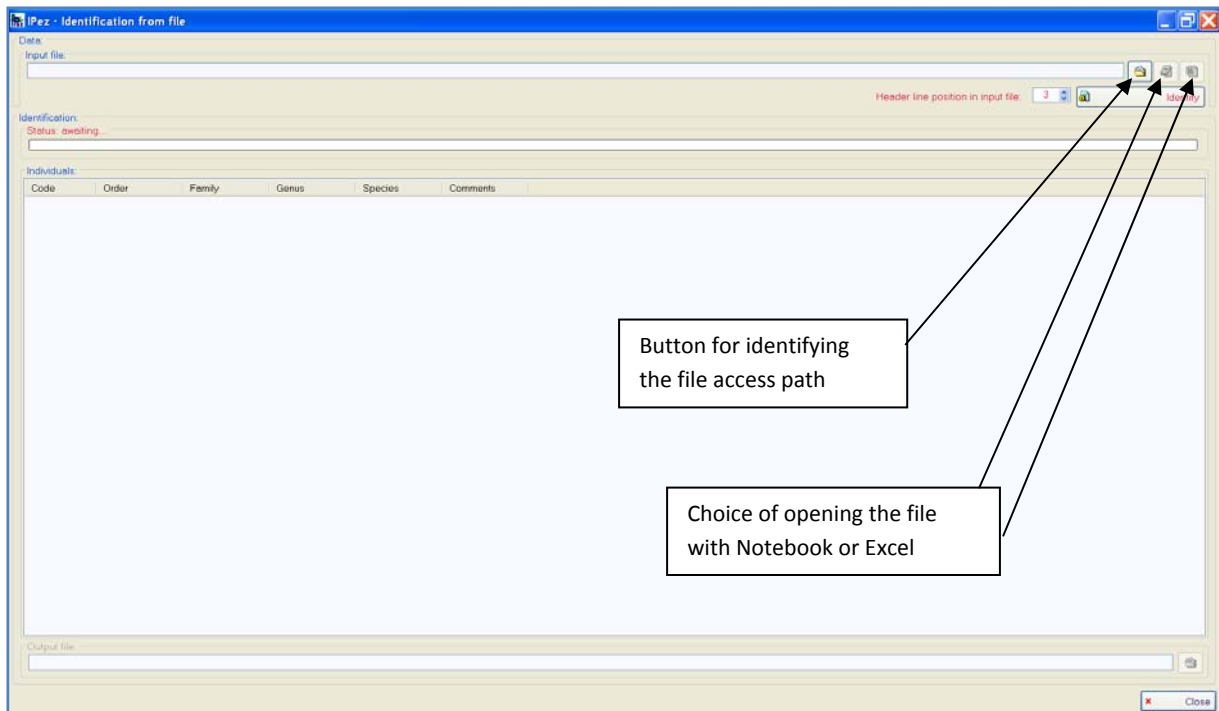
IPez - Identification from file

Data:
Input file:

Header line position in input file: 3
Identify

Identification:
Status: awaiting...

Individuals:

| Code | Order | Family | Genus | Species | Comments |
|---|---|---|---|---|---|

Button for identifying the file access path

Choice of opening the file with Notebook or Excel

Output file:

Close